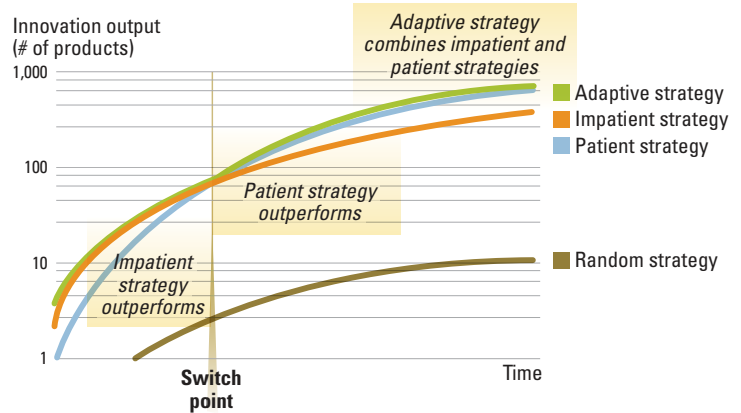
Innovation output
(# of products)

Adaptive strategy combines impatient and patient strategies

1,000

100

10

1

Adaptive strategy
Impatient strategy
Patient strategy

Patient strategy outperforms

Impatient strategy outperforms

Random strategy

Switch point

Time